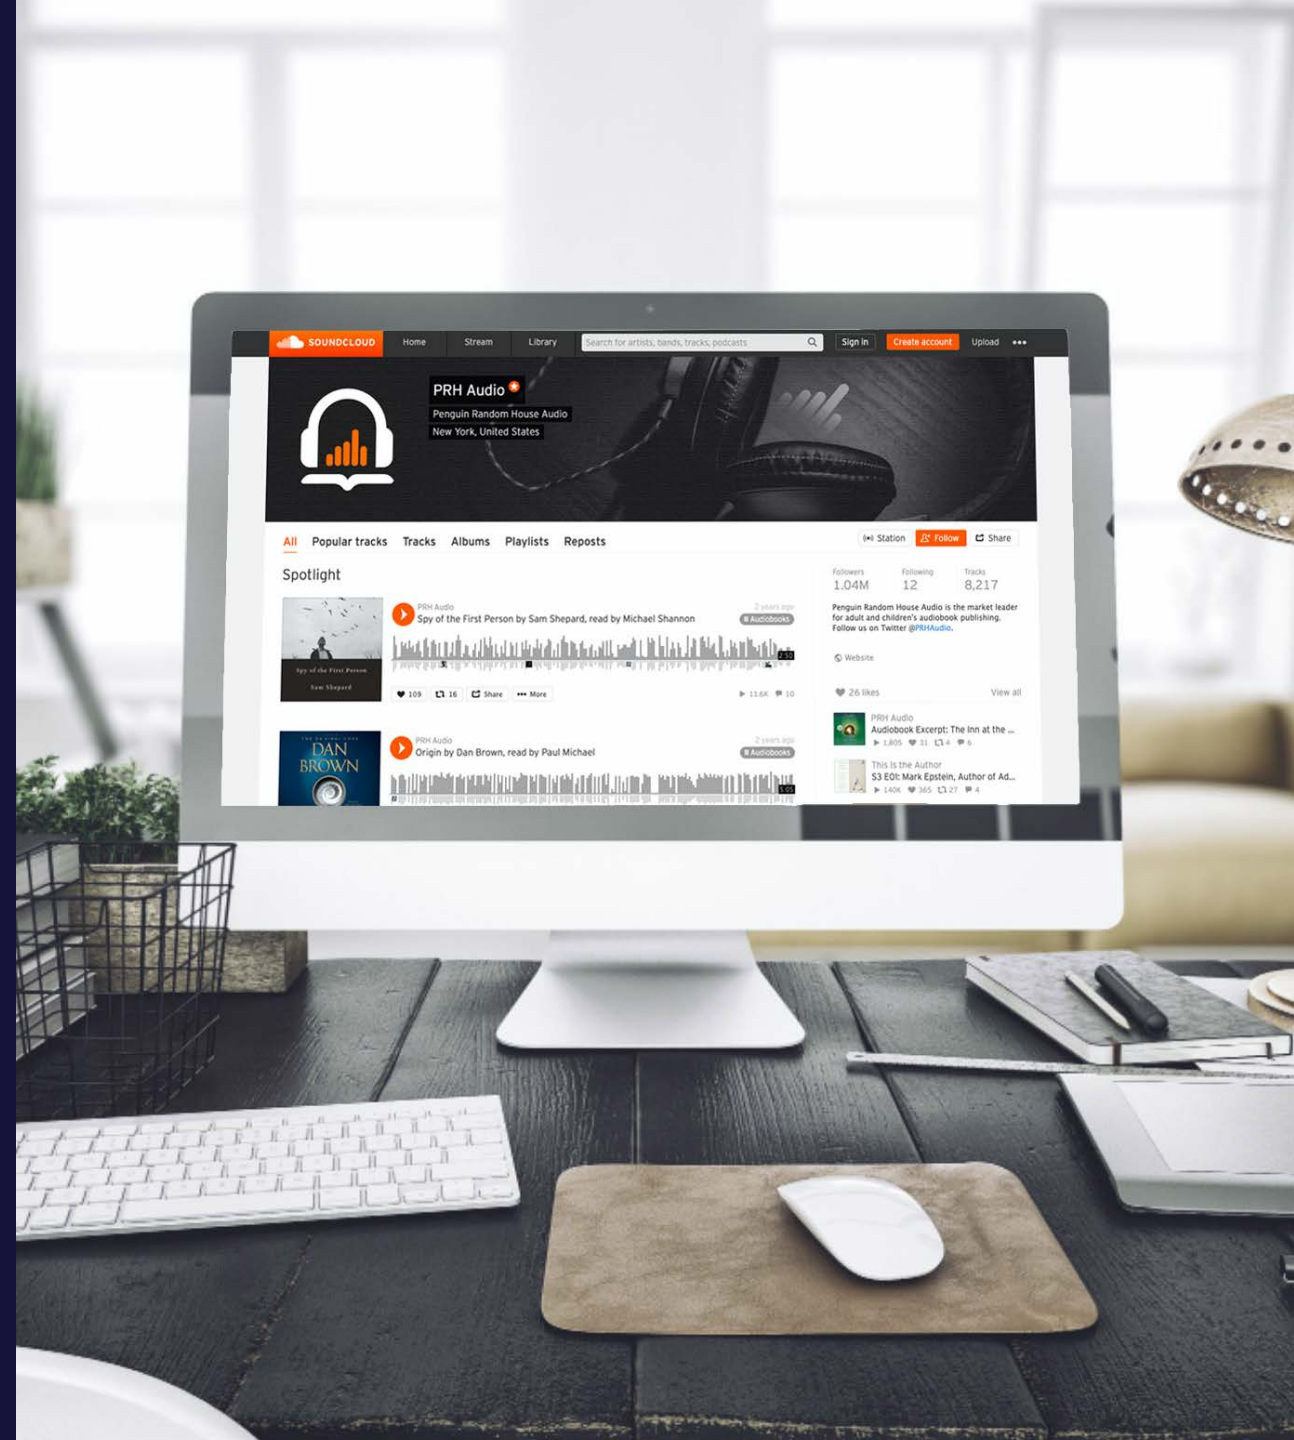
SOUNDCLOUD Home Stream Library Search for artists, bands, tracks, podcasts Sign in Create account Upload •••

PRH Audio
Penguin Random House Audio
New York, United States

All Popular tracks Tracks Albums Playlists Reposts

Station Follow Share

Spotlight

PRH Audio
Spy of the First Person by Sam Shepard, read by Michael Shannon
2 years ago
# Audiobooks
Spy of the First Person
Sam Shepard
109 16 Share More
11.6K 10

PRH Audio
Origin by Dan Brown, read by Paul Michael
2 years ago
# Audiobooks
DAN BROWN

Followers 1.04M
Following 12
Tracks 8,217

Penguin Random House Audio is the market leader for adult and children's audiobook publishing. Follow us on Twitter @PRHAudio.

Website

26 likes View all

PRH Audio
Audiobook Excerpt: The Inn at the ...
1,805 31 4 6

This Is the Author
S3 E01: Mark Epstein, Author of Ad...
140K 365 27 4